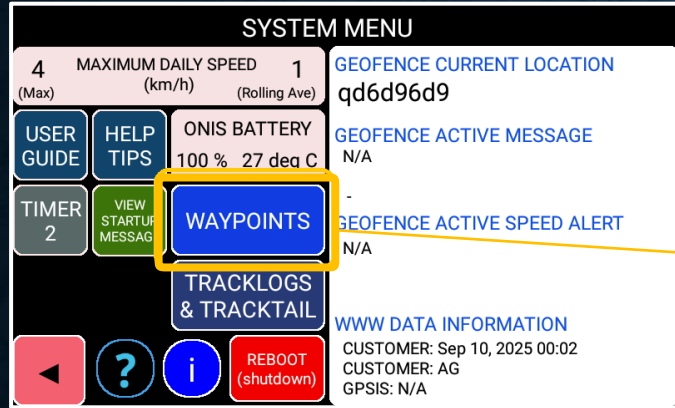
SYSTEM MENU

4 (Max) MAXIMUM DAILY SPEED (km/h) 1 (Rolling Ave)

USER GUIDE

HELP TIPS

ONIS BATTERY
100 % 27 deg C

TIMER 2

VIEW STARTUP MESSAG

WAYPOINTS

TRACKLOGS & TRACKTAIL

◄

?

i

REBOOT (shutdown)

GEOFENCE CURRENT LOCATION
qd6d96d9

GEOFENCE ACTIVE MESSAGE
N/A

-

GEOFENCE ACTIVE SPEED ALERT
N/A

WWW DATA INFORMATION
CUSTOMER: Sep 10, 2025 00:02
CUSTOMER: AG
GPSIS: N/A